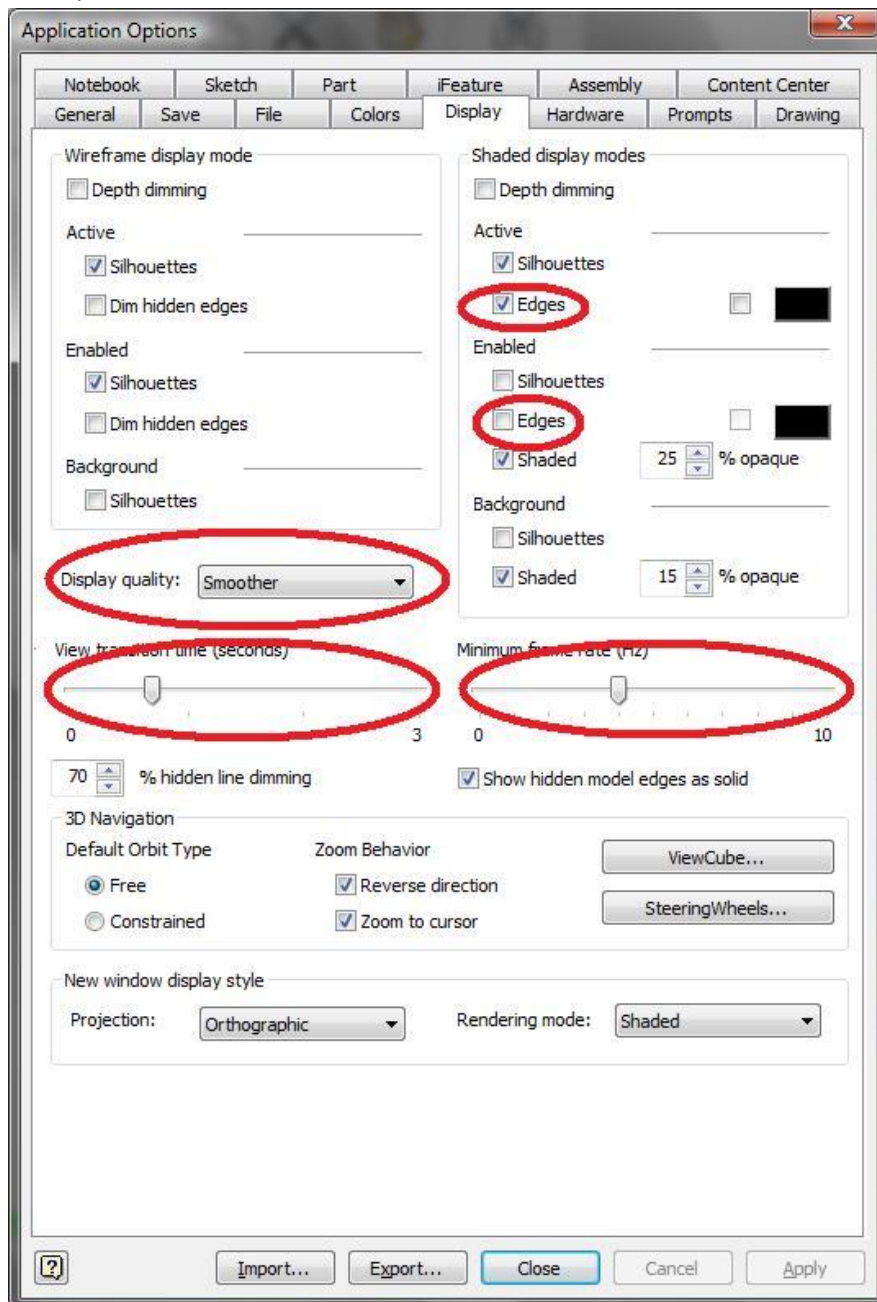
Application Options

Notebook | Sketch | Part | iFeature | Assembly | Content Center
General | Save | File | Colors | Display | Hardware | Prompts | Drawing

Wireframe display mode
Depth dimming
Active
Silhouettes
Dim hidden edges
Enabled
Silhouettes
Dim hidden edges
Background
Silhouettes

Display quality: Smoother

Shaded display modes
Depth dimming
Active
Silhouettes
Edges
Enabled
Silhouettes
Edges
Shaded 25 % opaque
Background
Silhouettes
Shaded 15 % opaque

View transition time (seconds)
0 3

Minimum frame rate (Hz)
0 10

70 % hidden line dimming

Show hidden model edges as solid

3D Navigation
Default Orbit Type
Free
Constrained
Zoom Behavior
Reverse direction
Zoom to cursor
ViewCube...
SteeringWheels...

New window display style
Projection: Orthographic
Rendering mode: Shaded

Import... Export... Close Cancel Apply